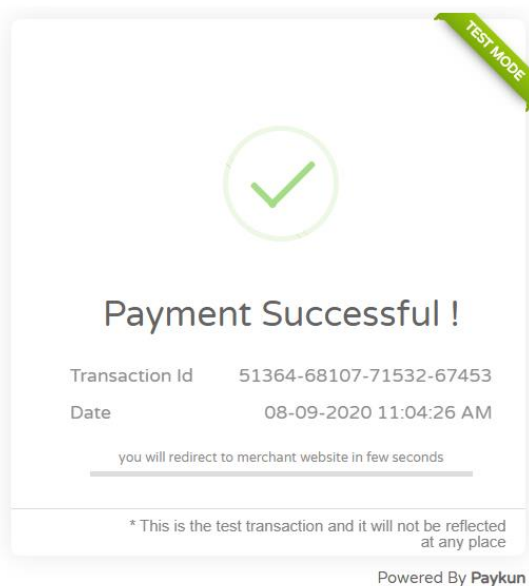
TEST MODE

Payment Successful !

| Transaction Id | 51364-68107-71532-67453 |
|---|---|
| Date | 08-09-2020 11:04:26 AM |

you will redirect to merchant website in few seconds

* This is the test transaction and it will not be reflected at any place

Powered By Paykun